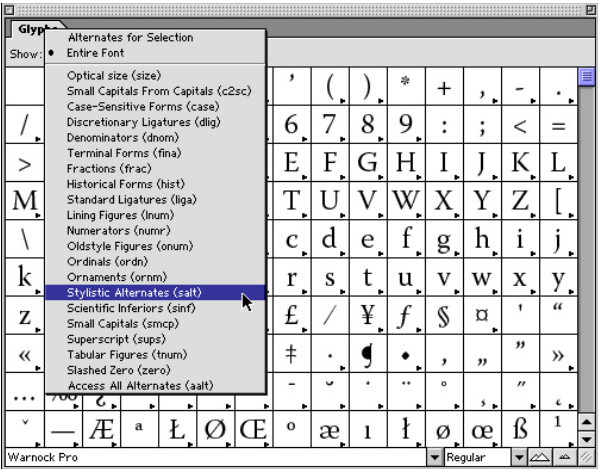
Glyph

Show:

Alternates for Selection
• Entire Font

Optical size (size)
Small Capitals From Capitals (c2sc)
Case-Sensitive Forms (case)
Discretionary Ligatures (dlig)
Denominators (dnom)
Terminal Forms (fina)
Fractions (frac)
Historical Forms (hist)
Standard Ligatures (liga)
Lining Figures (lnum)
Numerators (numr)
Oldstyle Figures (onum)
Ordinals (ordn)
Ornaments (ornm)
Stylistic Alternates (salt)
Scientific Inferiors (sinf)
Small Capitals (smcp)
Superscript (sups)
Tabular Figures (tnum)
Slashed Zero (zero)
Access All Alternates (aalt)

| | | | | | | | | | |
|---|---|---|---|---|---|---|---|---|---|
| ’ | ( | ) | * | + | , | - | . |
| / | 6 | 7 | 8 | 9 | : | ; | < | = |
| > | E | F | G | H | I | J | K | L |
| M | T | U | V | W | X | Y | Z | [ |
| \ | c | d | e | f | g | h | i | j |
| k | r | s | t | u | v | w | x | y |
| z | £ | / | ¥ | ƒ | § | ¤ | ' | “ |
| « | ‡ | · | ¶ | • | ‚ | „ | ” | » |
| … | ‰ | ¿ | - | ˘ | ˙ | ¨ | ˚ | ¸ | ˝ | ˛ |
| ˇ | — | Æ | ª | Ł | Ø | Œ | º | æ | ı | ł | ø | œ | ß | 1 |

Warnock Pro
Regular